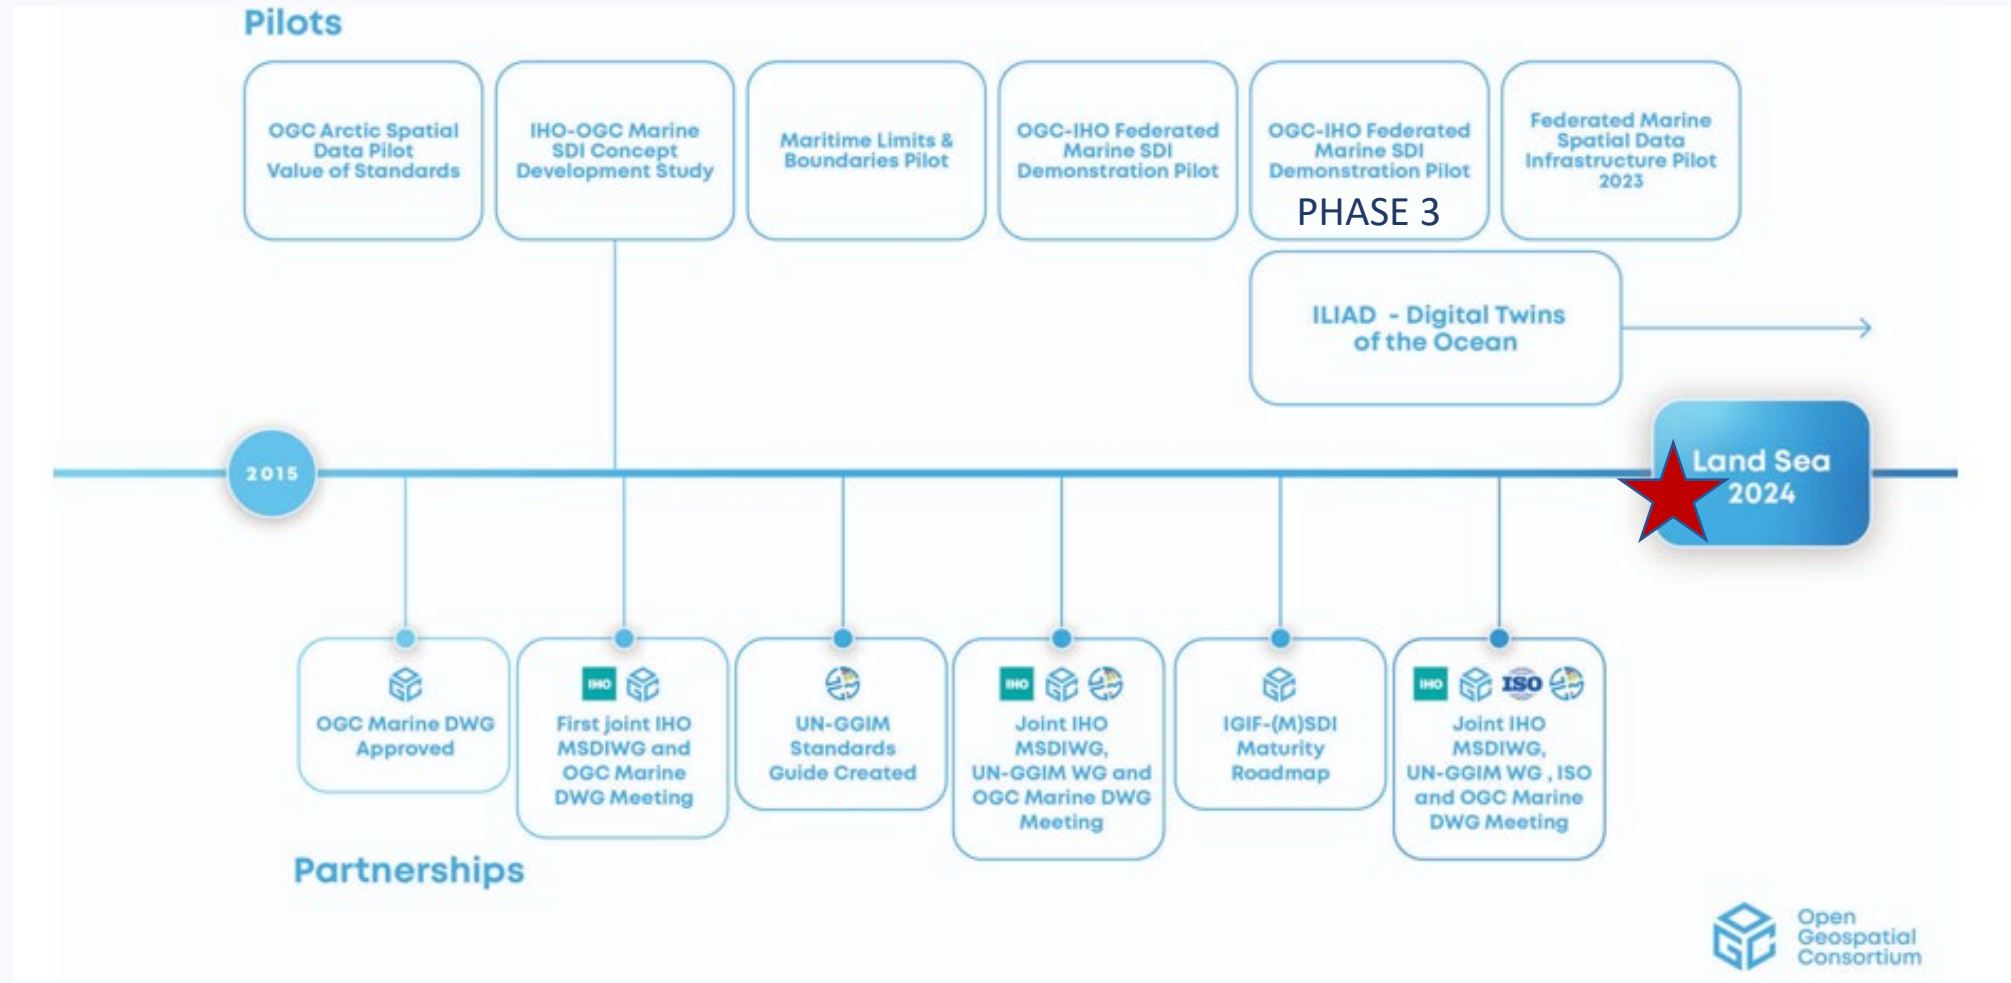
Pilots

OGC Arctic Spatial Data Pilot Value of Standards

IHO-OGC Marine SDI Concept Development Study

Maritime Limits & Boundaries Pilot

OGC-IHO Federated Marine SDI Demonstration Pilot

OGC-IHO Federated Marine SDI Demonstration Pilot PHASE 3

Federated Marine Spatial Data Infrastructure Pilot 2023

ILIAD - Digital Twins of the Ocean

2015

Land Sea 2024

OGC Marine DWG Approved

IHO First joint IHO MSDIWG and OGC Marine DWG Meeting

UN-GGIM Standards Guide Created

IHO Joint IHO MSDIWG, UN-GGIM WG and OGC Marine DWG Meeting

IGIF-(M)SDI Maturity Roadmap

IHO ISO Joint IHO MSDIWG, UN-GGIM WG , ISO and OGC Marine DWG Meeting

Partnerships

Open Geospatial Consortium